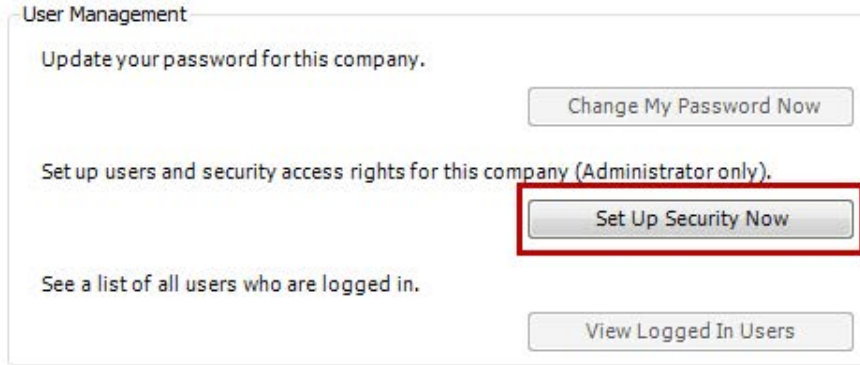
User Management

Update your password for this company.

Change My Password Now

Set up users and security access rights for this company (Administrator only).

Set Up Security Now

See a list of all users who are logged in.

View Logged In Users